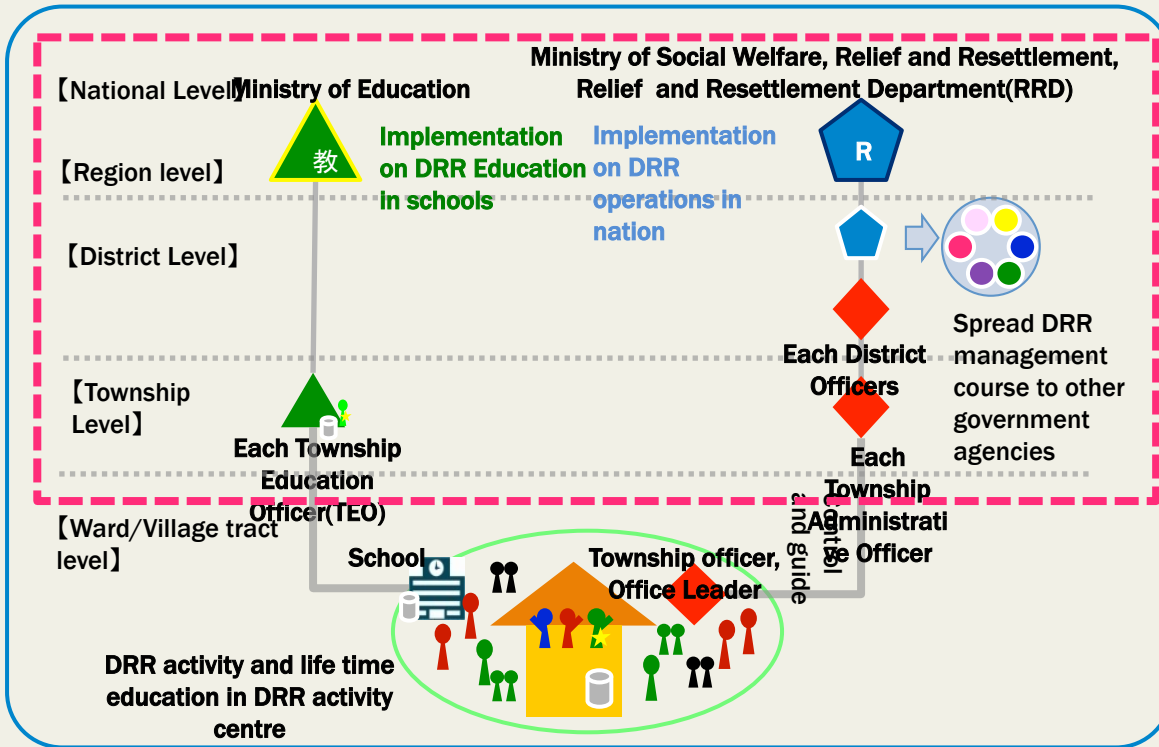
【National Level】

Ministry of Education

教

【Region level】

【District Level】

【Township Level】

【Ward/Village tract level】

Implementation on DRR Education in schools

Ministry of Social Welfare, Relief and Resettlement, Relief and Resettlement Department(RRD)

R

Implementation on DRR operations in nation

Spread DRR management course to other government agencies

Each District Officers

Each Township Education Officer(TEO)

Each Township Administrative Officer

Control and guide

School

Township officer, Office Leader

DRR activity and life time education in DRR activity centre